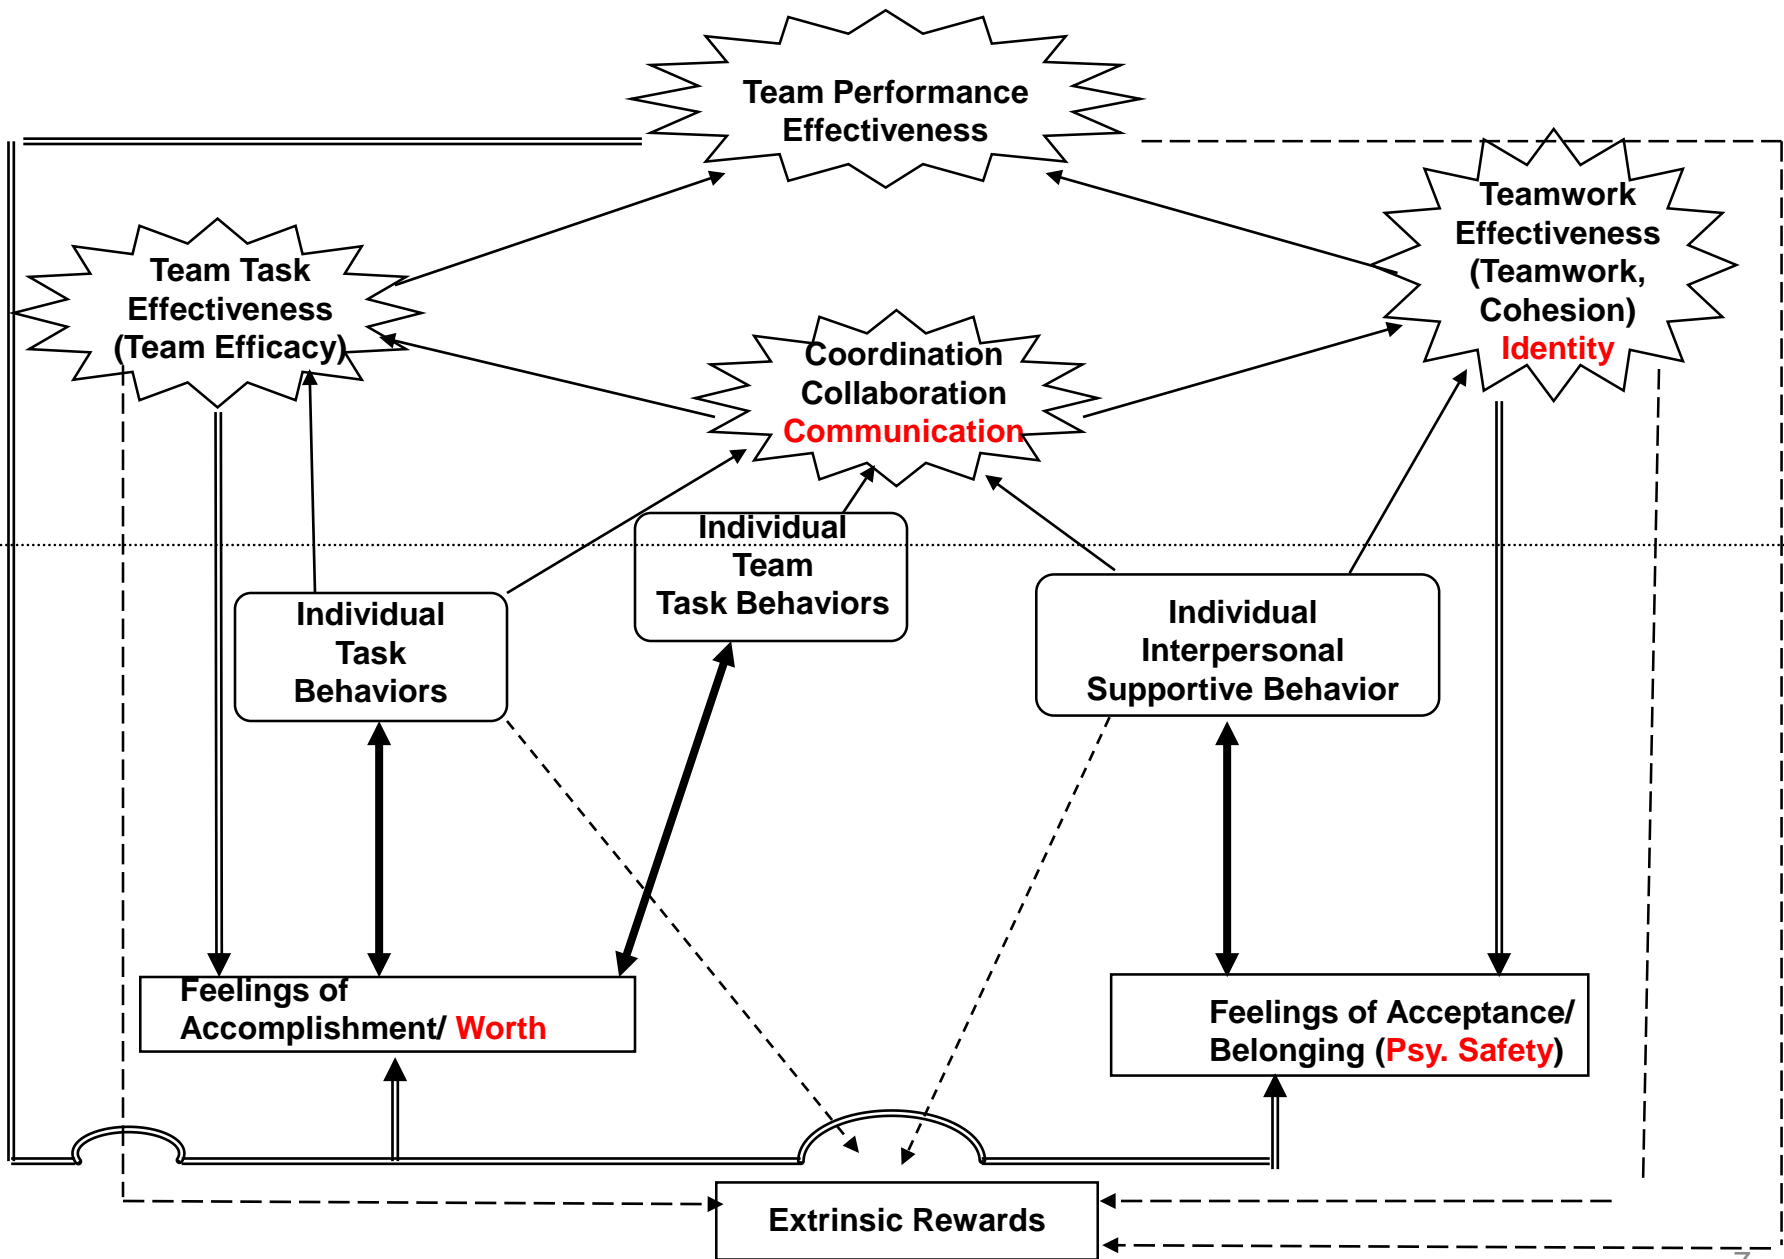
Team Performance Effectiveness

Team Task Effectiveness (Team Efficacy)

Teamwork Effectiveness (Teamwork, Cohesion) Identity

Coordination Collaboration Communication

Individual Team Task Behaviors

Individual Task Behaviors

Individual Interpersonal Supportive Behavior

Feelings of Accomplishment/ Worth

Feelings of Acceptance/ Belonging (Psy. Safety)

Extrinsic Rewards